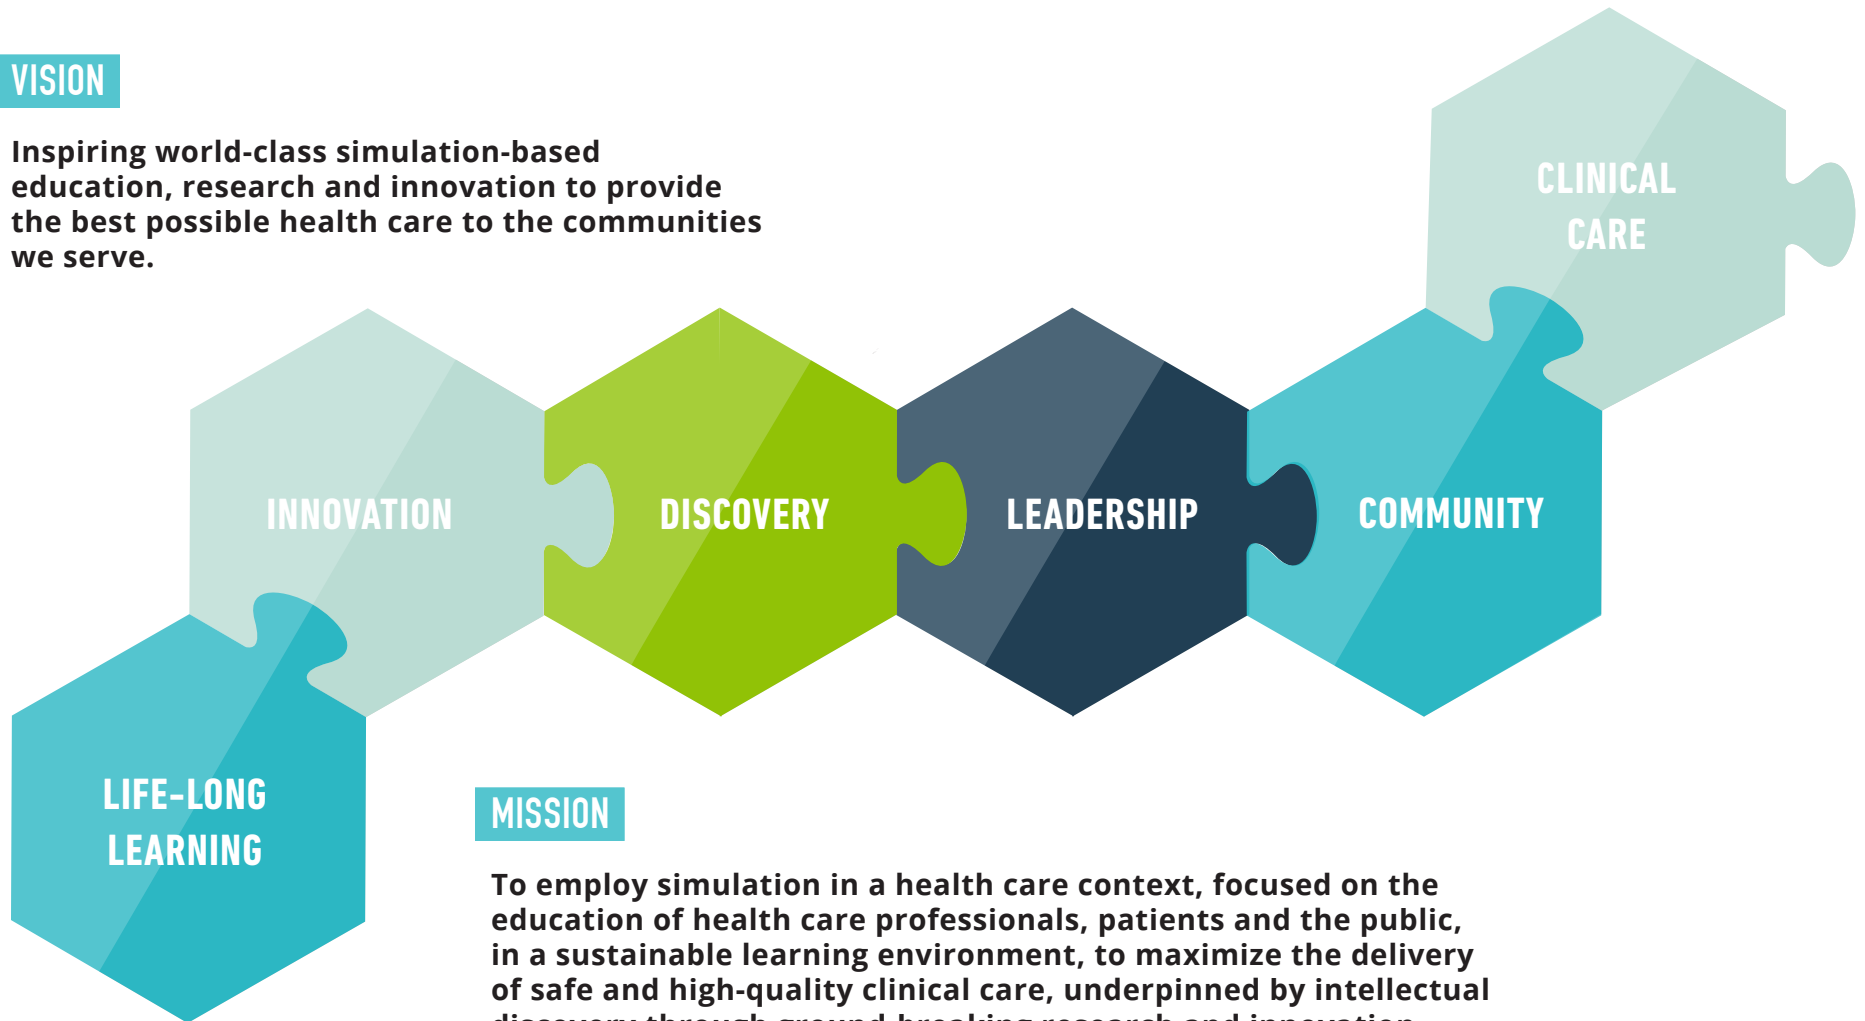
VISION

Inspiring world-class simulation-based education, research and innovation to provide the best possible health care to the communities we serve.

CLINICAL CARE

INNOVATION

DISCOVERY

LEADERSHIP

COMMUNITY

LIFE-LONG LEARNING

MISSION

To employ simulation in a health care context, focused on the education of health care professionals, patients and the public, in a sustainable learning environment, to maximize the delivery of safe and high-quality clinical care, underpinned by intellectual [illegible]